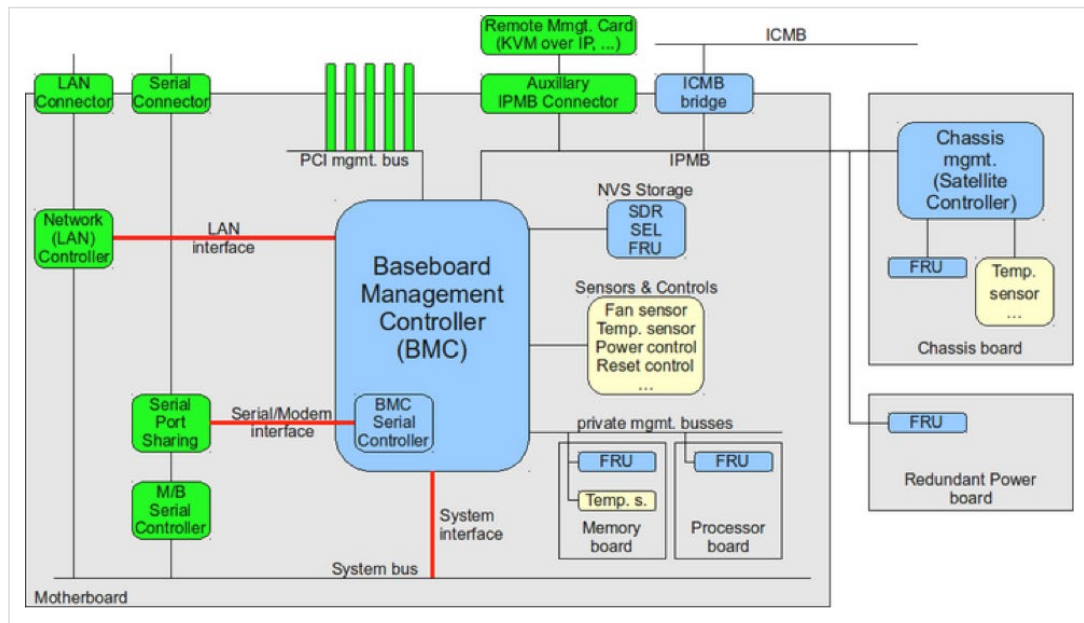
Remote Mmgt. Card (KVM over IP, ...)

ICMB

LAN Connector

Serial Connector

Auxillary IPMB Connector

ICMB bridge

PCI mgmt. bus

IPMB

Chassis mgmt. (Satellite Controller)

NVS Storage

SDR
SEL
FRU

Network (LAN) Controller

LAN interface

Baseboard Management Controller (BMC)

FRU

Temp. sensor
...

Sensors & Controls

Fan sensor
Temp. sensor
Power control
Reset control
...

Chassis board

Serial Port Sharing

Serial/Modem interface

BMC Serial Controller

private mgmt. busses

FRU

FRU

FRU

Temp. s.

M/B Serial Controller

System interface

Memory board

Processor board

Redundant Power board

System bus

Motherboard